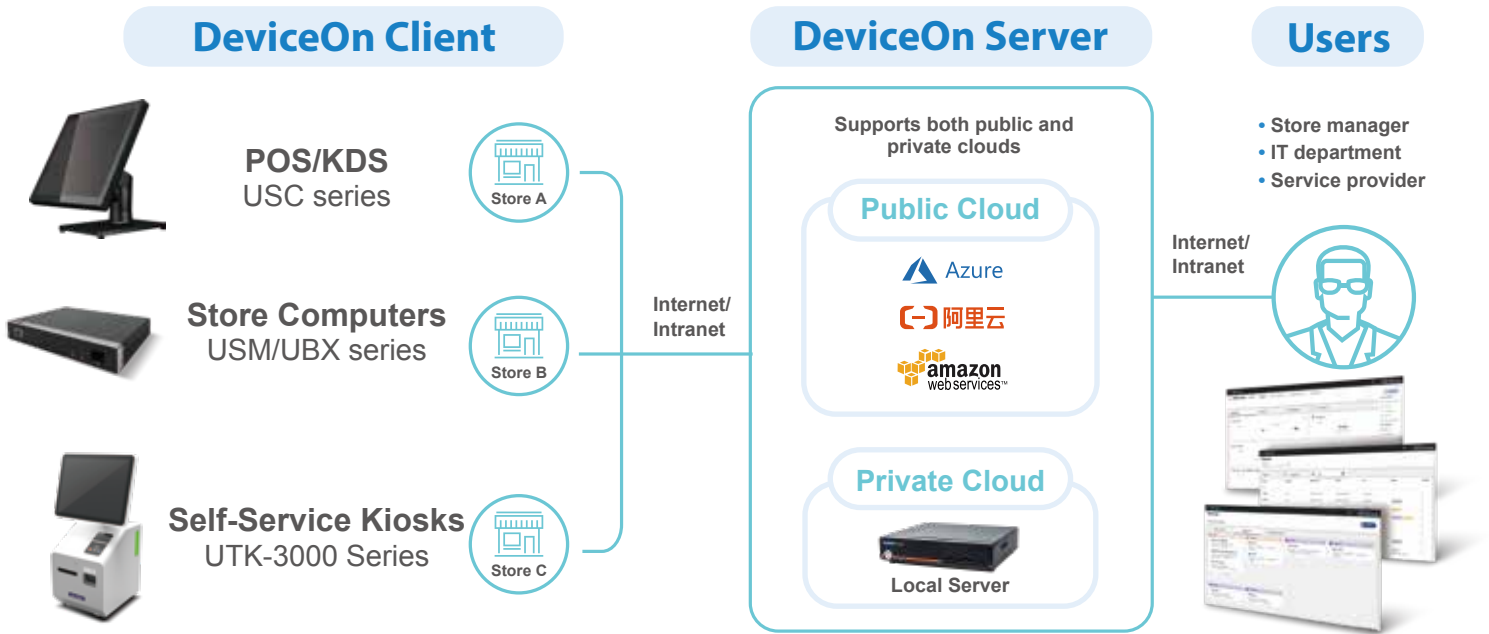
DeviceOn Client

POS/KDS
USC series

Store A

Store Computers
USM/UBX series

Store B

Self-Service Kiosks
UTK-3000 Series

Store C

Internet/
Intranet

DeviceOn Server

Supports both public and private clouds

Public Cloud

Azure

阿里云

amazon
web services

Private Cloud

Local Server

Users

• Store manager
• IT department
• Service provider

Internet/
Intranet